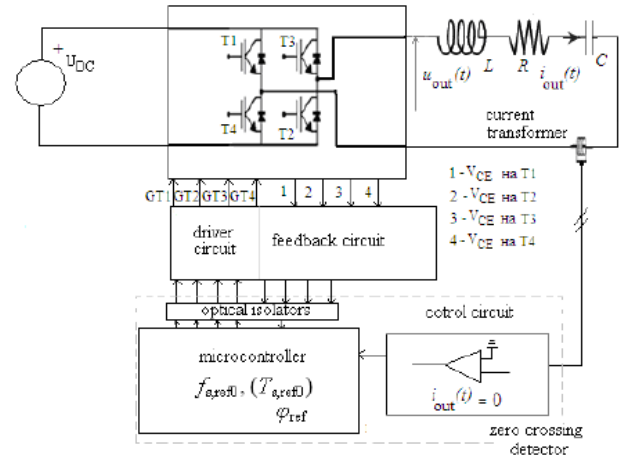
+ $U_{DC}$

T1 T3 T4 T2

$u_{out}(t)$ L R $i_{out}(t)$ C

current transformer

GT1 GT2 GT3 GT4 1 2 3 4

1 - $V_{CE}$ на T1
2 - $V_{CE}$ на T2
3 - $V_{CE}$ на T3
4 - $V_{CE}$ на T4

driver circuit

feedback circuit

optical isolators

cotrol circuit

microcontroller

$f_{s,ref0}$, $(T_{s,ref0})$

$\varphi_{ref}$

$i_{out}(t) = 0$

zero crossing detector